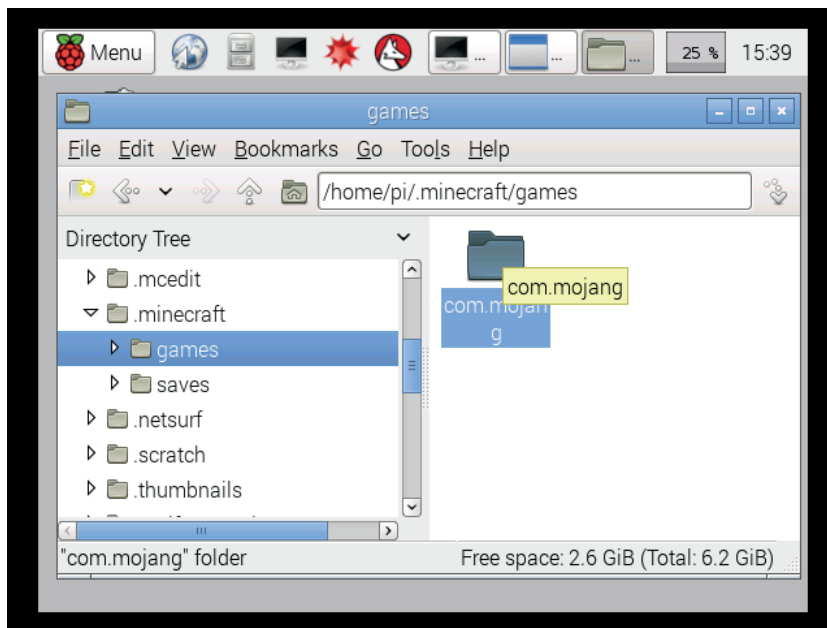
Menu ... ... ... 25 % 15:39

games

File Edit View Bookmarks Go Tools Help

/home/pi/.minecraft/games

Directory Tree

.mcedit
.minecraft
games
saves
.netsurf
.scratch
.thumbnails

com.mojang
com.mojang

"com.mojang" folder
Free space: 2.6 GiB (Total: 6.2 GiB)